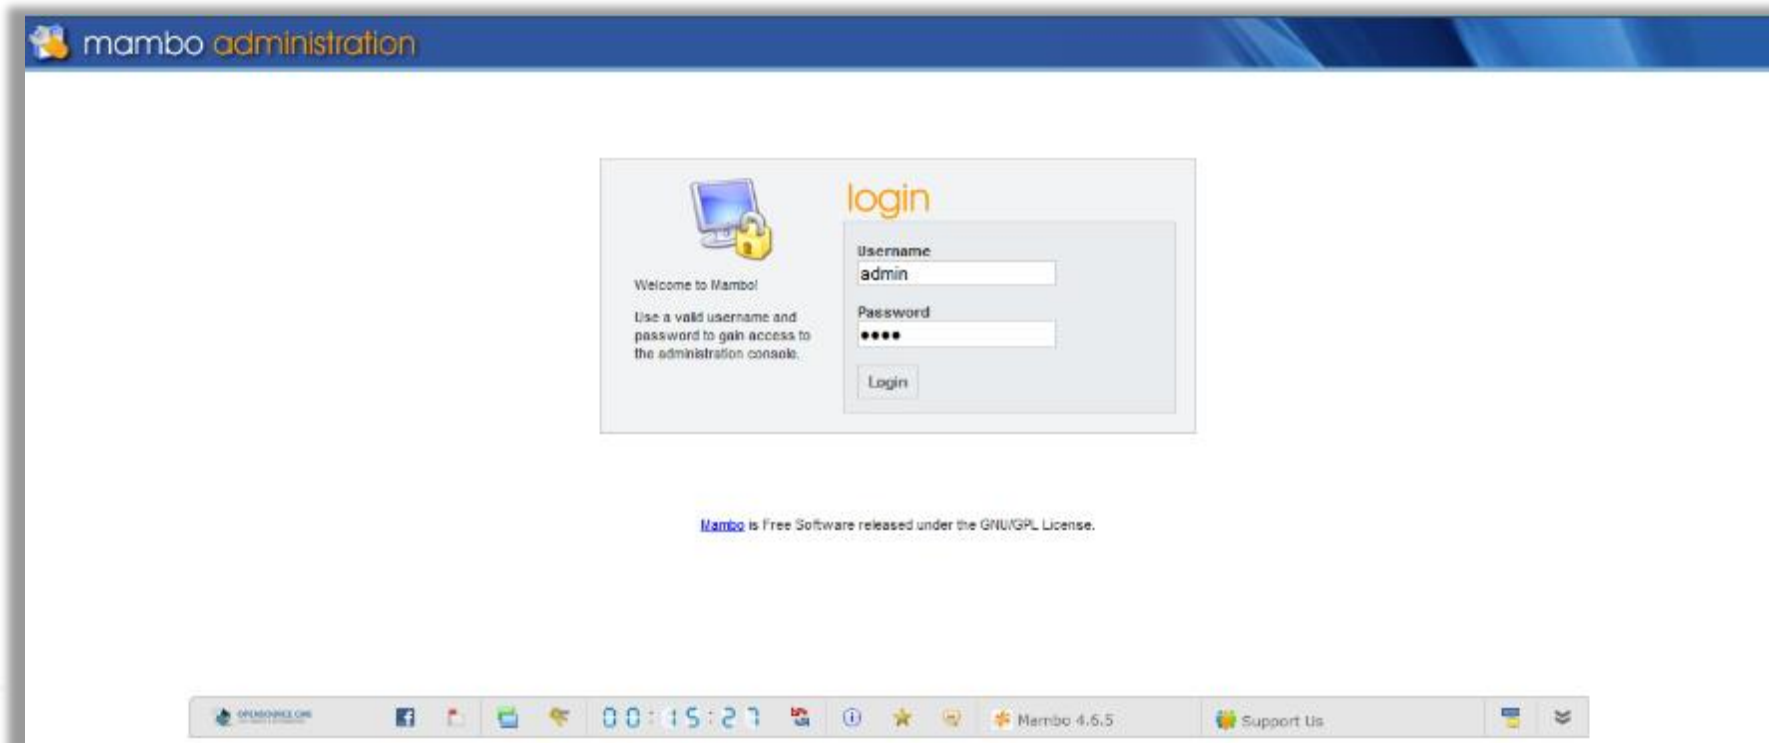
mambo administration

login

Welcome to Mambo!

Use a valid username and password to gain access to the administration console.

Username
admin

Password
••••

Login

Mambo is Free Software released under the GNU/GPL License.

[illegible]

00:15:27

Mambo 4.6.5

Support Us